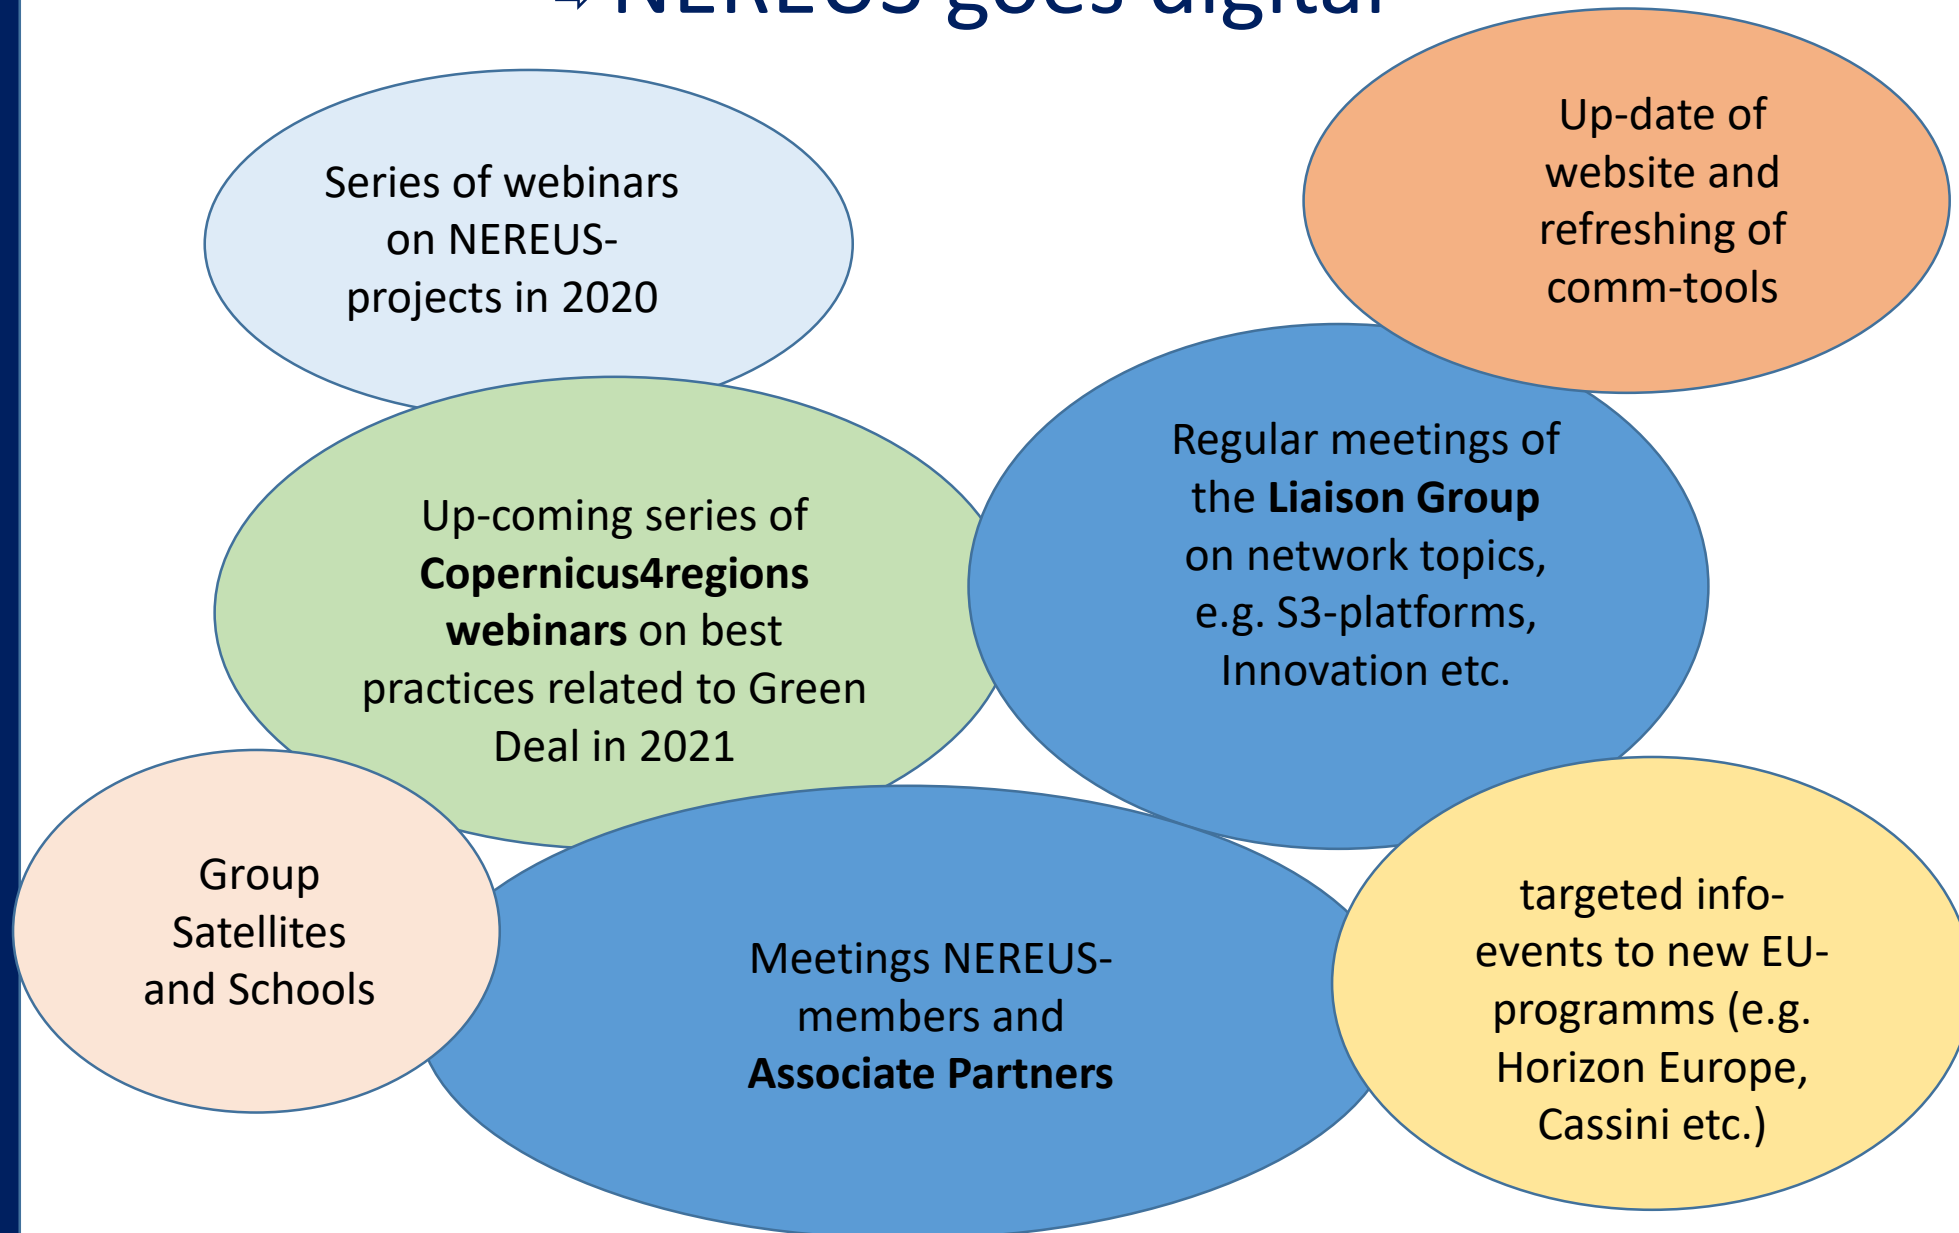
→ NEREUS goes digital

Series of webinars on NEREUS-projects in 2020

Up-date of website and refreshing of comm-tools

Up-coming series of **Copernicus4regions webinars** on best practices related to Green Deal in 2021

Regular meetings of the **Liaison Group** on network topics, e.g. S3-platforms, Innovation etc.

Group Satellites and Schools

Meetings NEREUS-members and **Associate Partners**

targeted info-events to new EU-programms (e.g. Horizon Europe, Cassini etc.)